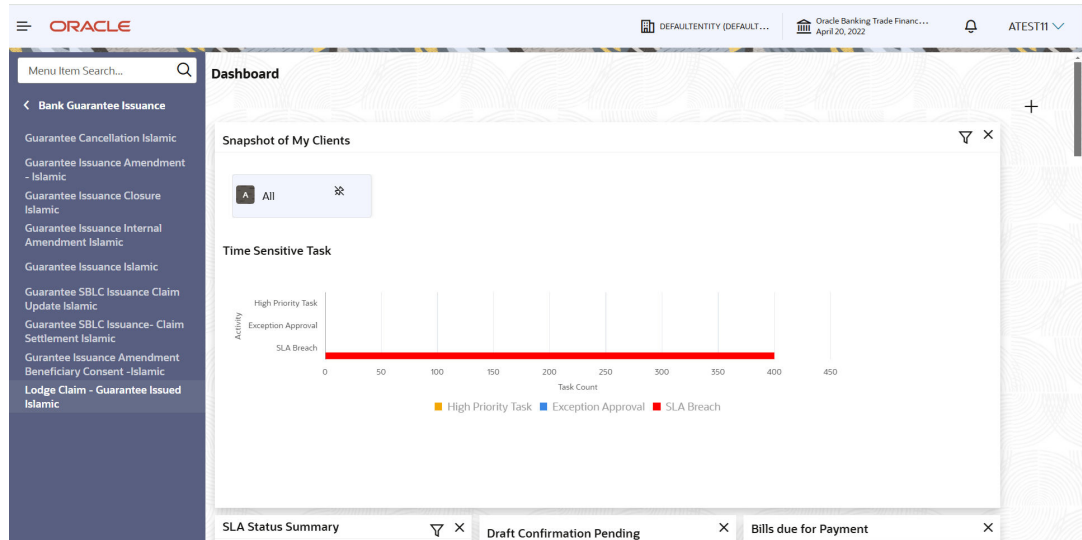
ORACLE

DEFAULTENTITY (DEFAULT...

Oracle Banking Trade Financ...
April 20, 2022

ATEST11

Menu Item Search...

Bank Guarantee Issuance

Guarantee Cancellation Islamic

Guarantee Issuance Amendment - Islamic

Guarantee Issuance Closure Islamic

Guarantee Issuance Internal Amendment Islamic

Guarantee Issuance Islamic

Guarantee SBLC Issuance Claim Update Islamic

Guarantee SBLC Issuance- Claim Settlement Islamic

Gurantee Issuance Amendment Beneficiary Consent -Islamic

Lodge Claim - Guarantee Issued Islamic

Dashboard

+

Snapshot of My Clients

A All

Time Sensitive Task

High Priority Task
Exception Approval
SLA Breach

Activity

0 50 100 150 200 250 300 350 400 450

Task Count

High Priority Task Exception Approval SLA Breach

SLA Status Summary

Draft Confirmation Pending

Bills due for Payment